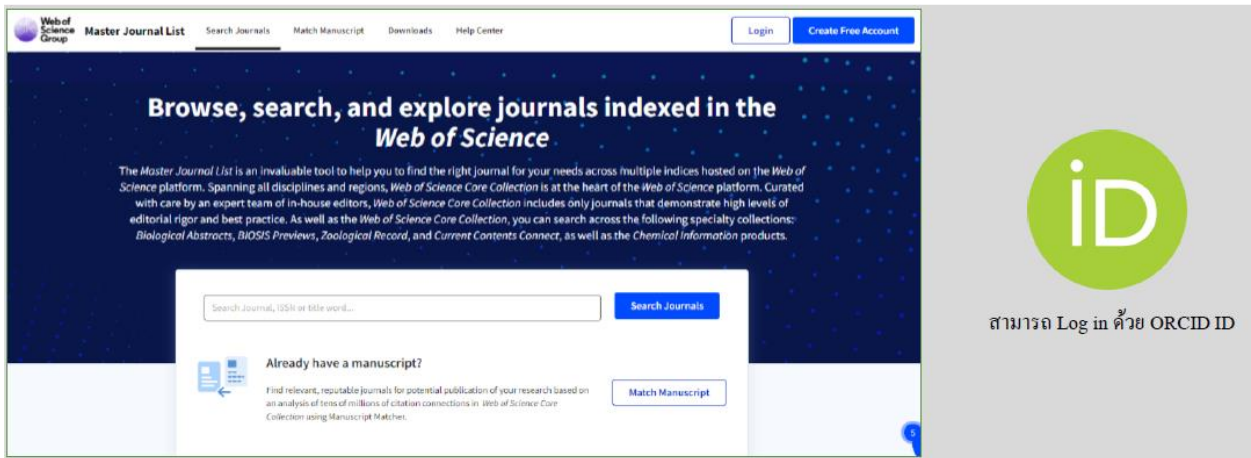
Web of Science Group Master Journal List Search Journals Match Manuscript Downloads Help Center Login Create Free Account

Browse, search, and explore journals indexed in the *Web of Science*

The *Master Journal List* is an invaluable tool to help you to find the right journal for your needs across multiple indices hosted on the *Web of Science* platform. Spanning all disciplines and regions, *Web of Science Core Collection* is at the heart of the *Web of Science* platform. Curated with care by an expert team of in-house editors, *Web of Science Core Collection* includes only journals that demonstrate high levels of editorial rigor and best practice. As well as the *Web of Science Core Collection*, you can search across the following specialty collections: *Biological Abstracts, BIOSIS Previews, Zoological Record*, and *Current Contents Connect*, as well as the *Chemical Information* products.

Search Journal, ISSN or title word...

Search Journals

Already have a manuscript?

Find relevant, reputable journals for potential publication of your research based on an analysis of tens of millions of citation connections in *Web of Science Core Collection* using Manuscript Matcher.

Match Manuscript

5

iD

สามารถ Log in ด้วย ORCID ID